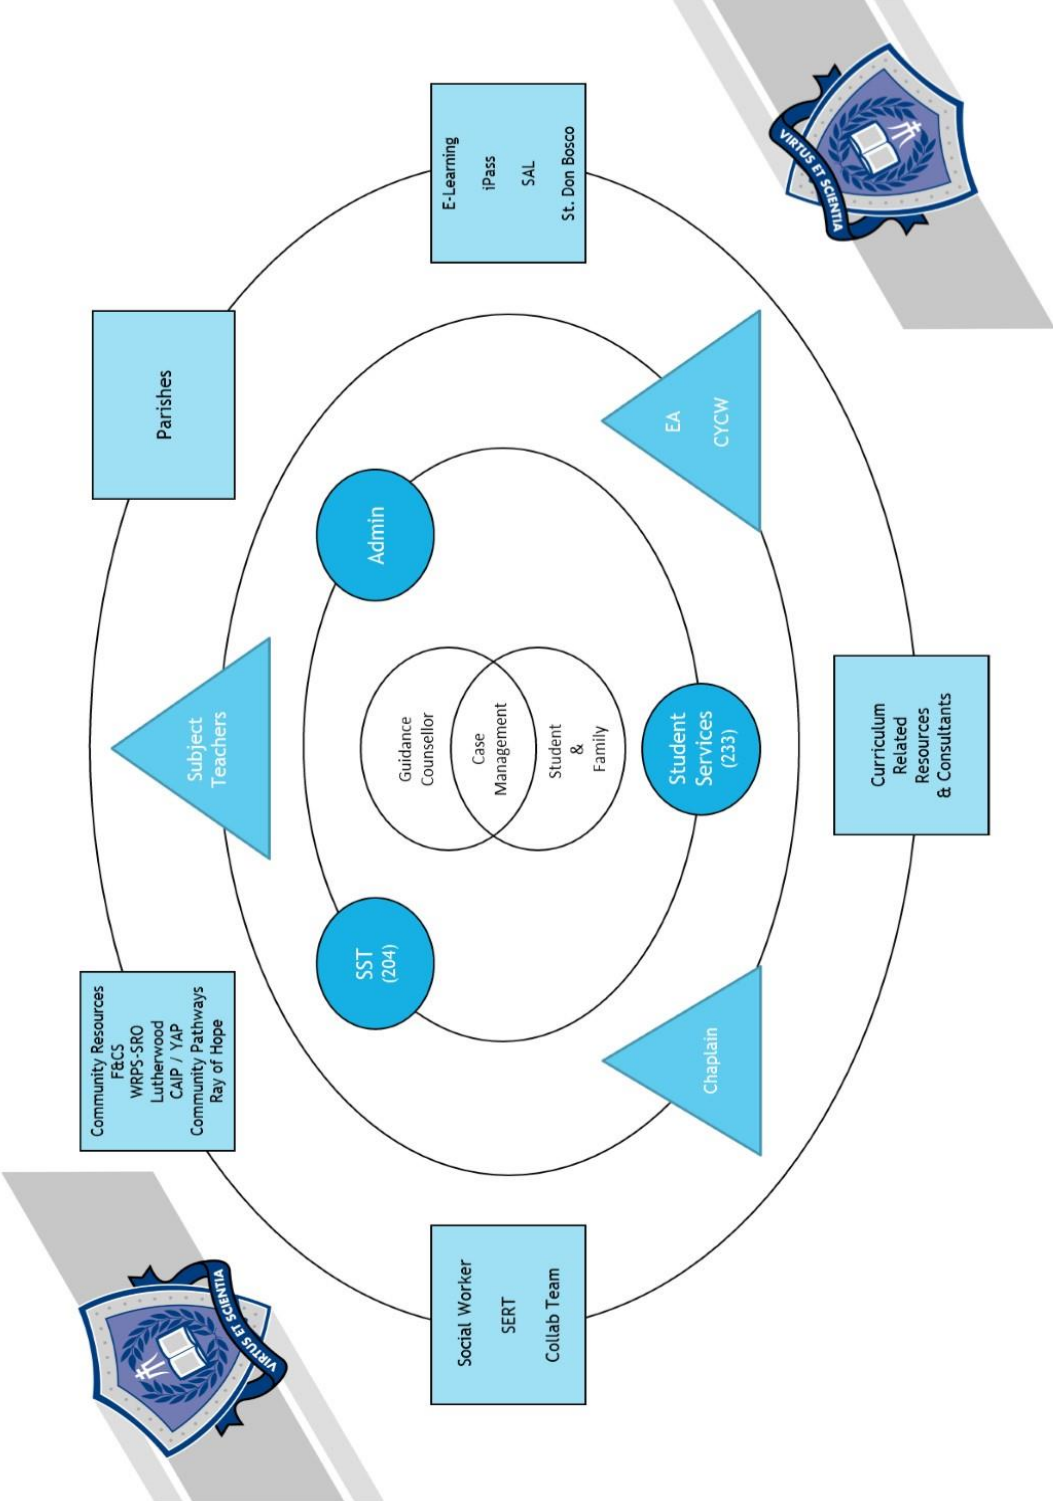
Guidance Counsellor

Case Management

Student & Family

Admin

Student Services (233)

SST (204)

Subject Teachers

EA CYCW

Chaplain

Parishes

E-Learning
iPass
SAL
St. Don Bosco

Curriculum Related Resources & Consultants

Social Worker
SERT
Collab Team

Community Resources
F&CS
WRPS-SRO
Lutherwood
CAIP / YAP
Community Pathways
Ray of Hope

VIRTUS ET SCIENTIA

VIRTUS ET SCIENTIA